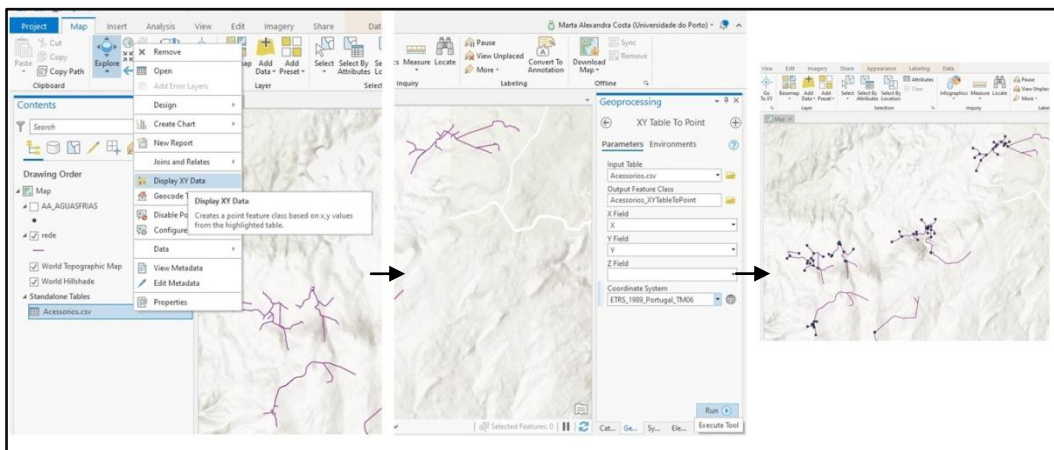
Project Map Insert Analysis View Edit Imagery Share Dat

Cut
Copy
Paste
Copy Path
Clipboard

Explore

Remove
Open
Add Error Layers
Design
Create Chart
New Report
Joins and Relates
Display XY Data
Geocode T
Disable Po
Configure
Data
View Metadata
Edit Metadata
Properties

Display XY Data
Creates a point feature class based on x,y values from the highlighted table.

ap Add Data Add Preset
Layer
Select Select By Attributes
Select

Contents
Search
Drawing Order
Map
AA_AGUASFRIAS
rede
World Topographic Map
World Hillshade
Standalone Tables
Acessorios.csv

Marta Alexandra Costa (Universidade do Porto)

Measure Locate
Inquiry
Pause
View Unplaced
More
Labeling
Convert To Annotation
Download Map
Sync
Remove
Offline

Geoprocessing
XY Table To Point
Parameters Environments
Input Table
Acessorios.csv
Output Feature Class
Acessorios_XYTableToPoint
X Field
X
Y Field
Y
Z Field
Coordinate System
ETRS_1989_Portugal_TM06

Selected Features: 0
Cat... Ge... Sy... Ele...
Run
Execute Tool

View Edit Imagery Share Appearance Labeling Data
Go To XY Basemap Add Data Add Preset Select Select By Attributes Select By Location Attributes Clear Infographics Measure Locate Pause View Unplaced More
Layer Selection Inquiry
Map